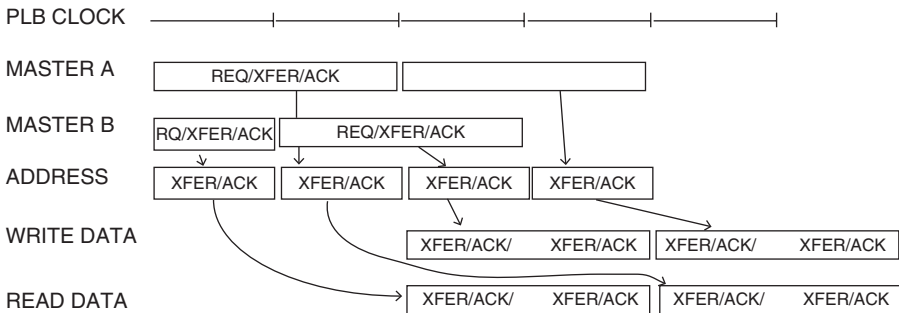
PLB CLOCK

MASTER A
REQ/XFER/ACK

MASTER B
RQ/XFER/ACK
REQ/XFER/ACK

ADDRESS
XFER/ACK
XFER/ACK
XFER/ACK
XFER/ACK

WRITE DATA
XFER/ACK/ XFER/ACK
XFER/ACK/ XFER/ACK

READ DATA
XFER/ACK/ XFER/ACK
XFER/ACK/ XFER/ACK